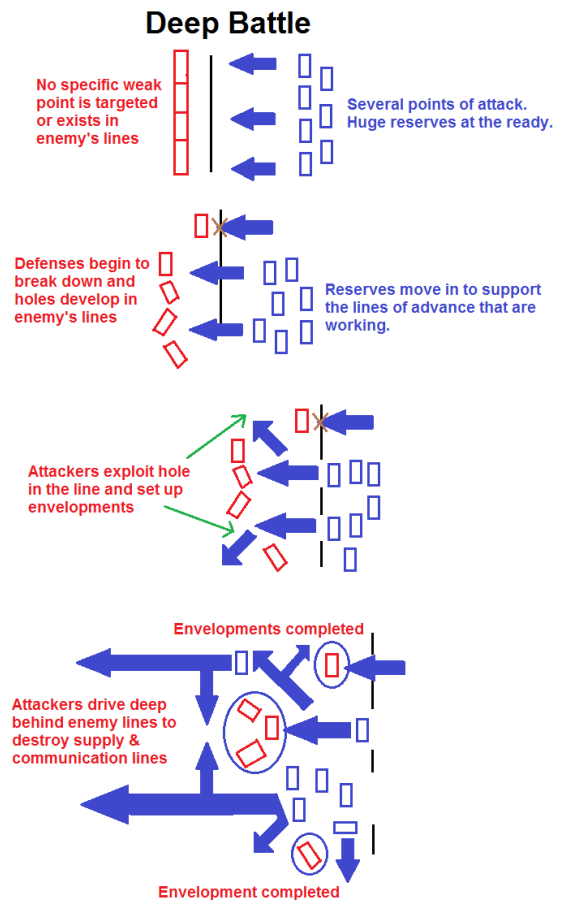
Deep Battle

No specific weak point is targeted or exists in enemy's lines

Several points of attack. Huge reserves at the ready.

Defenses begin to break down and holes develop in enemy's lines

Reserves move in to support the lines of advance that are working.

Attackers exploit hole in the line and set up envelopments

Envelopments completed

Attackers drive deep behind enemy lines to destroy supply & communication lines

Envelopment completed